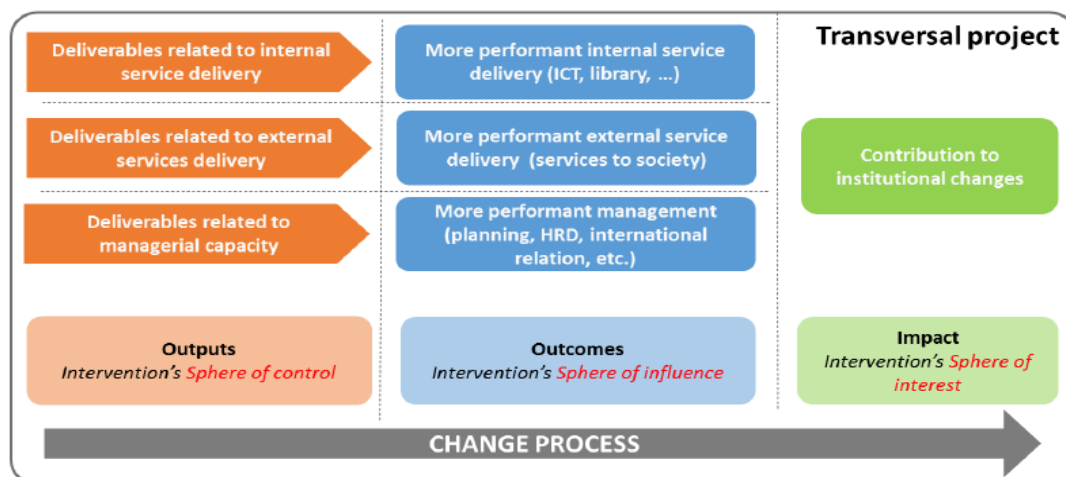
Transversal project

Deliverables related to internal service delivery

More performant internal service delivery (ICT, library, ...)

Deliverables related to external services delivery

More performant external service delivery (services to society)

Contribution to institutional changes

Deliverables related to managerial capacity

More performant management (planning, HRD, international relation, etc.)

Outputs
Intervention's Sphere of control

Outcomes
Intervention's Sphere of influence

Impact
Intervention's Sphere of interest

CHANGE PROCESS